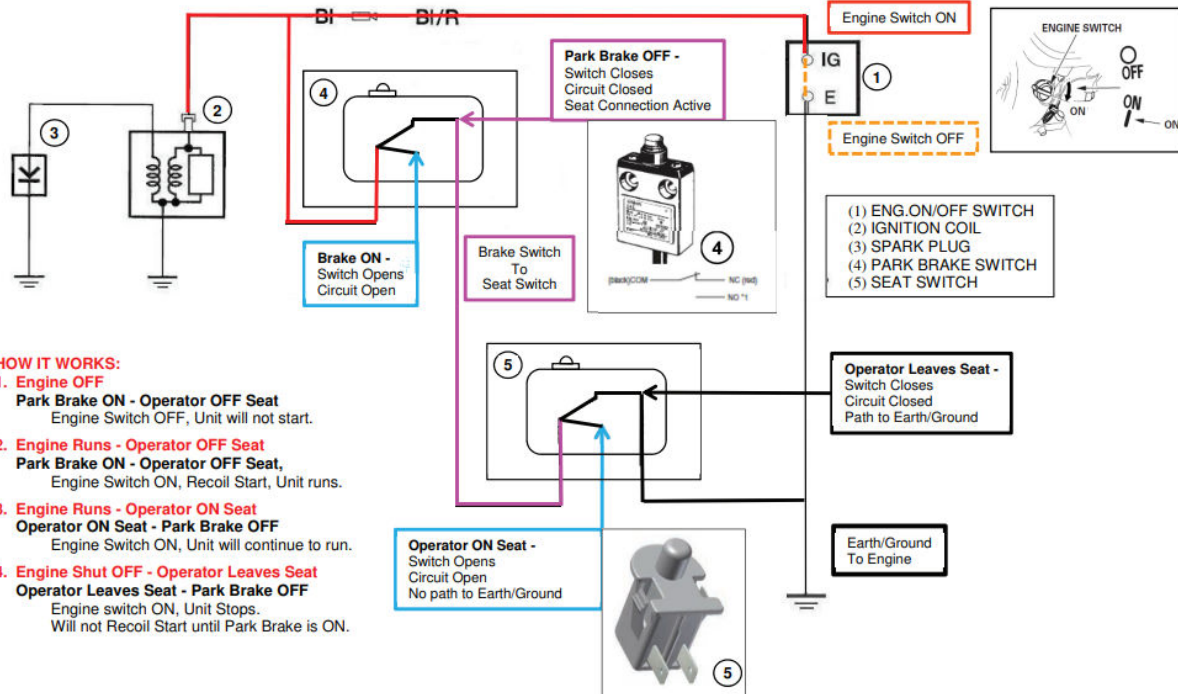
Bl Bl/R

Engine Switch ON

ENGINE SWITCH

OFF

ON

ON

ON

IG

E

1

Engine Switch OFF

2

3

4

Park Brake OFF - Switch Closes Circuit Closed Seat Connection Active

4

(black)COM NC (red) NO

(1) ENG.ON/OFF SWITCH
(2) IGNITION COIL
(3) SPARK PLUG
(4) PARK BRAKE SWITCH
(5) SEAT SWITCH

Brake ON - Switch Opens Circuit Open

Brake Switch To Seat Switch

5

Operator Leaves Seat - Switch Closes Circuit Closed Path to Earth/Ground

HOW IT WORKS:
1. Engine OFF
Park Brake ON - Operator OFF Seat
Engine Switch OFF, Unit will not start.

2. Engine Runs - Operator OFF Seat
Park Brake ON - Operator OFF Seat,
Engine Switch ON, Recoil Start, Unit runs.

3. Engine Runs - Operator ON Seat
Operator ON Seat - Park Brake OFF
Engine Switch ON, Unit will continue to run.

4. Engine Shut OFF - Operator Leaves Seat
Operator Leaves Seat - Park Brake OFF
Engine switch ON, Unit Stops.
Will not Recoil Start until Park Brake is ON.

Operator ON Seat - Switch Opens Circuit Open No path to Earth/Ground

Earth/Ground To Engine

5